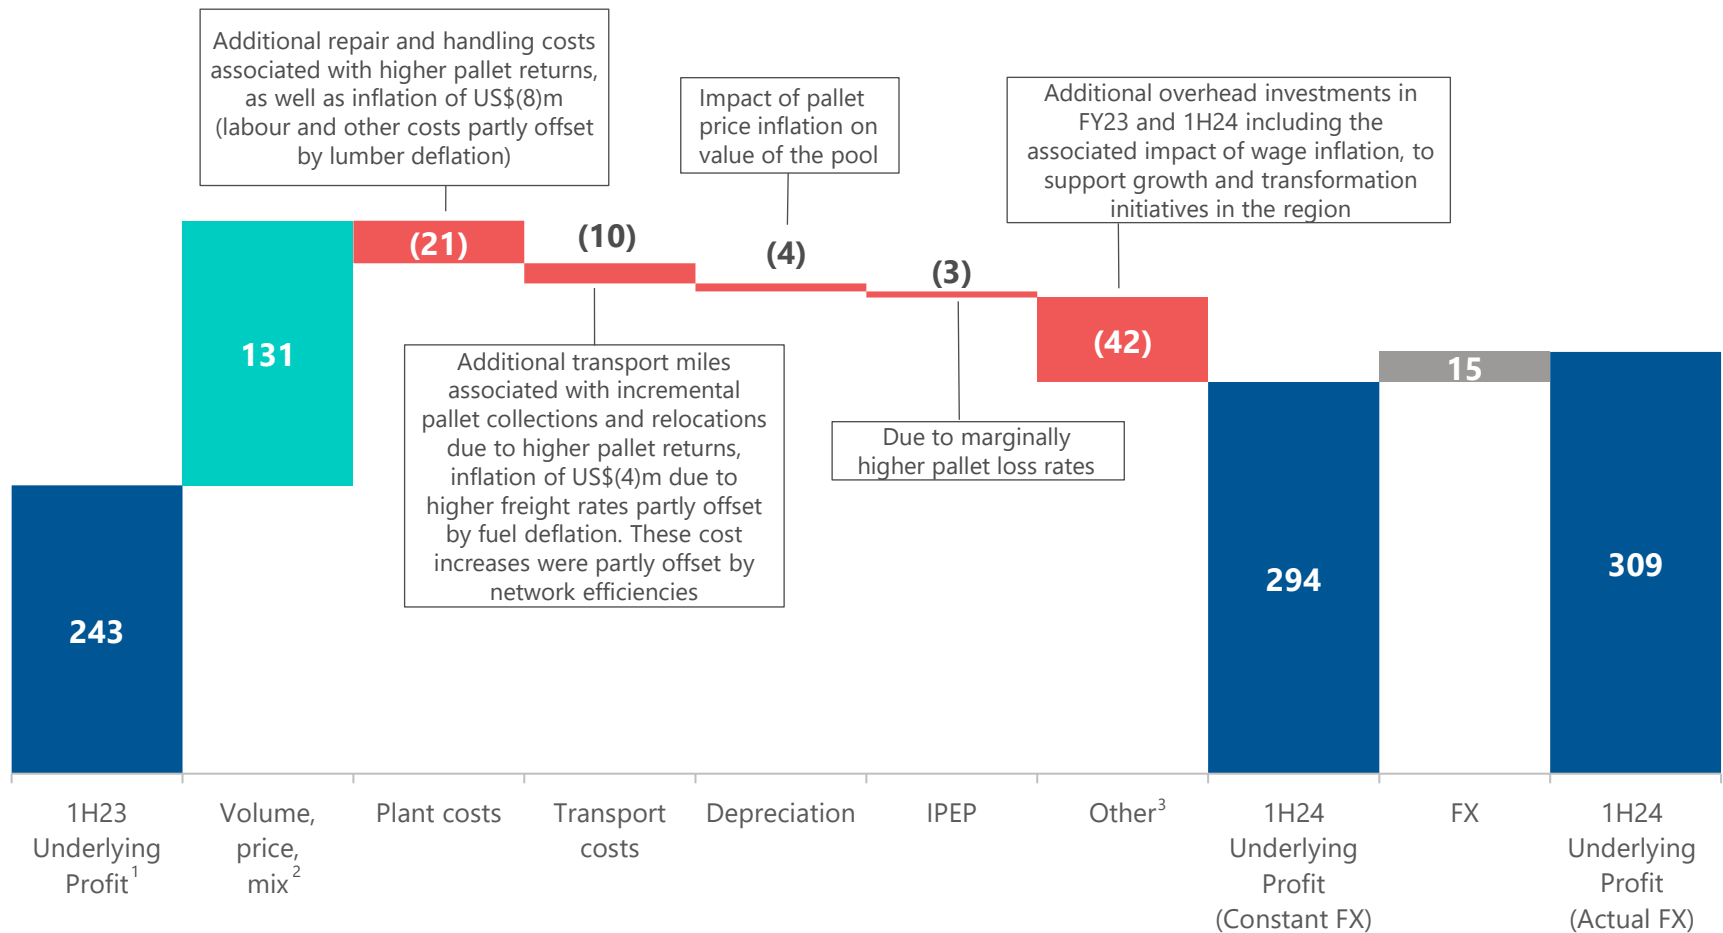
Additional repair and handling costs associated with higher pallet returns, as well as inflation of US$(8)m (labour and other costs partly offset by lumber deflation)

Impact of pallet price inflation on value of the pool

Additional overhead investments in FY23 and 1H24 including the associated impact of wage inflation, to support growth and transformation initiatives in the region

131

(21)

(10)

(4)

(3)

(42)

Additional transport miles associated with incremental pallet collections and relocations due to higher pallet returns, inflation of US$(4)m due to higher freight rates partly offset by fuel deflation. These cost increases were partly offset by network efficiencies

Due to marginally higher pallet loss rates

15

243

294

309

1H23 Underlying Profit$^1$

Volume, price, mix$^2$

Plant costs

Transport costs

Depreciation

IPEP

Other$^3$

1H24 Underlying Profit (Constant FX)

FX

1H24 Underlying Profit (Actual FX)